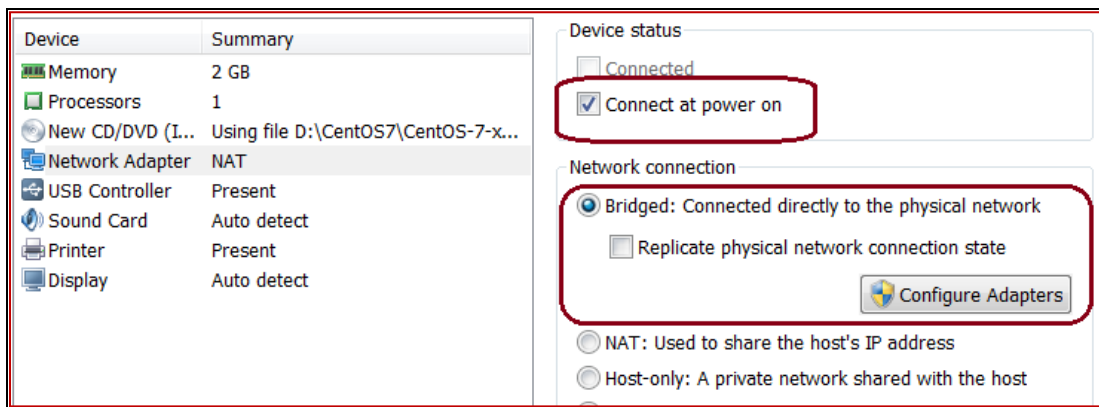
| Device | Summary |
|---|---|
| Memory | 2 GB |
| Processors | 1 |
| New CD/DVD (I... | Using file D:\CentOS7\CentOS-7-x... |
| Network Adapter | NAT |
| USB Controller | Present |
| Sound Card | Auto detect |
| Printer | Present |
| Display | Auto detect |

Device status

Connected

Connect at power on

Network connection

Bridged: Connected directly to the physical network

Replicate physical network connection state

Configure Adapters

NAT: Used to share the host's IP address

Host-only: A private network shared with the host